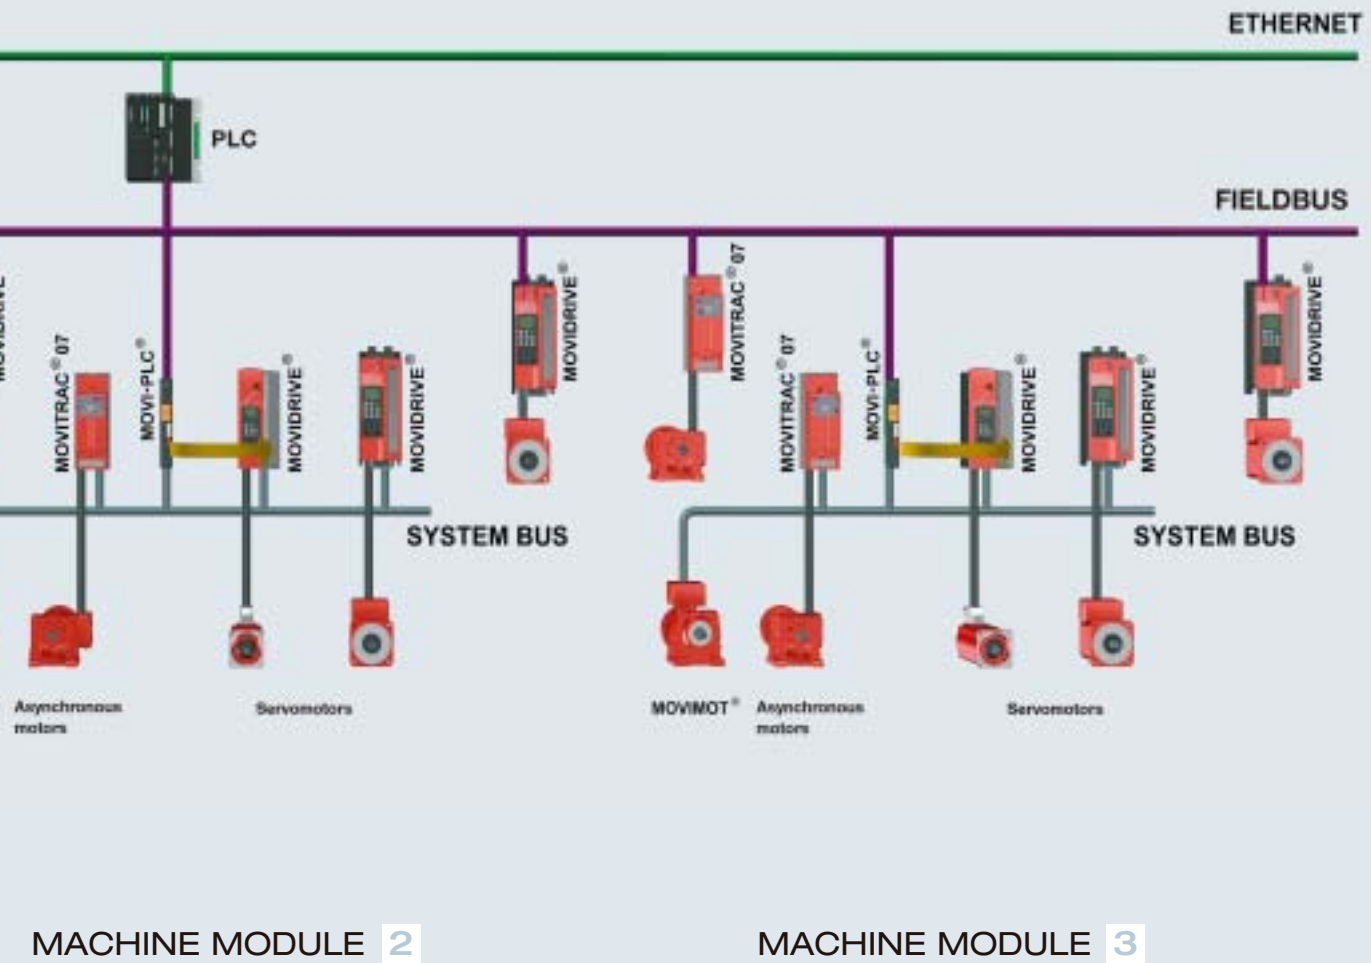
ETHERNET

PLC

FIELDBUS

MOVIDRIVE

MOVITRAC® 07

MOVI-PLC®

MOVIDRIVE®

MOVIDRIVE®

MOVIDRIVE®

MOVITRAC® 07

MOVITRAC® 07

MOVI-PLC®

MOVIDRIVE®

MOVIDRIVE®

MOVIDRIVE®

SYSTEM BUS

SYSTEM BUS

Asynchronous motors

Servomotors

MOVIMOT®

Asynchronous motors

Servomotors

MACHINE MODULE 2

MACHINE MODULE 3